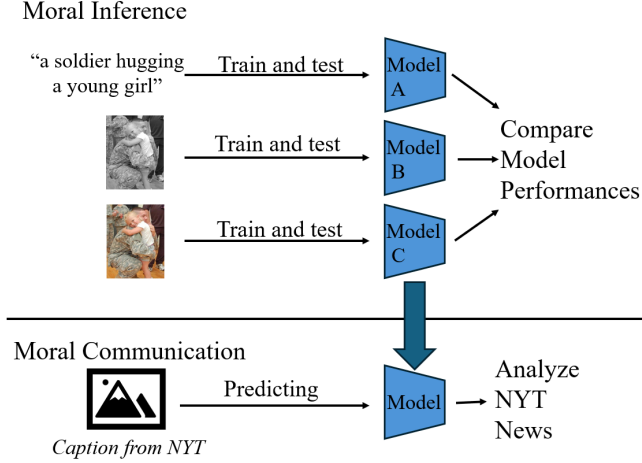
Moral Inference

"a soldier hugging a young girl"

Train and test

Model A

Train and test

Model B

Train and test

Model C

Compare Model Performances

Moral Communication

Predicting

Model

Analyze NYT News

*Caption from NYT*